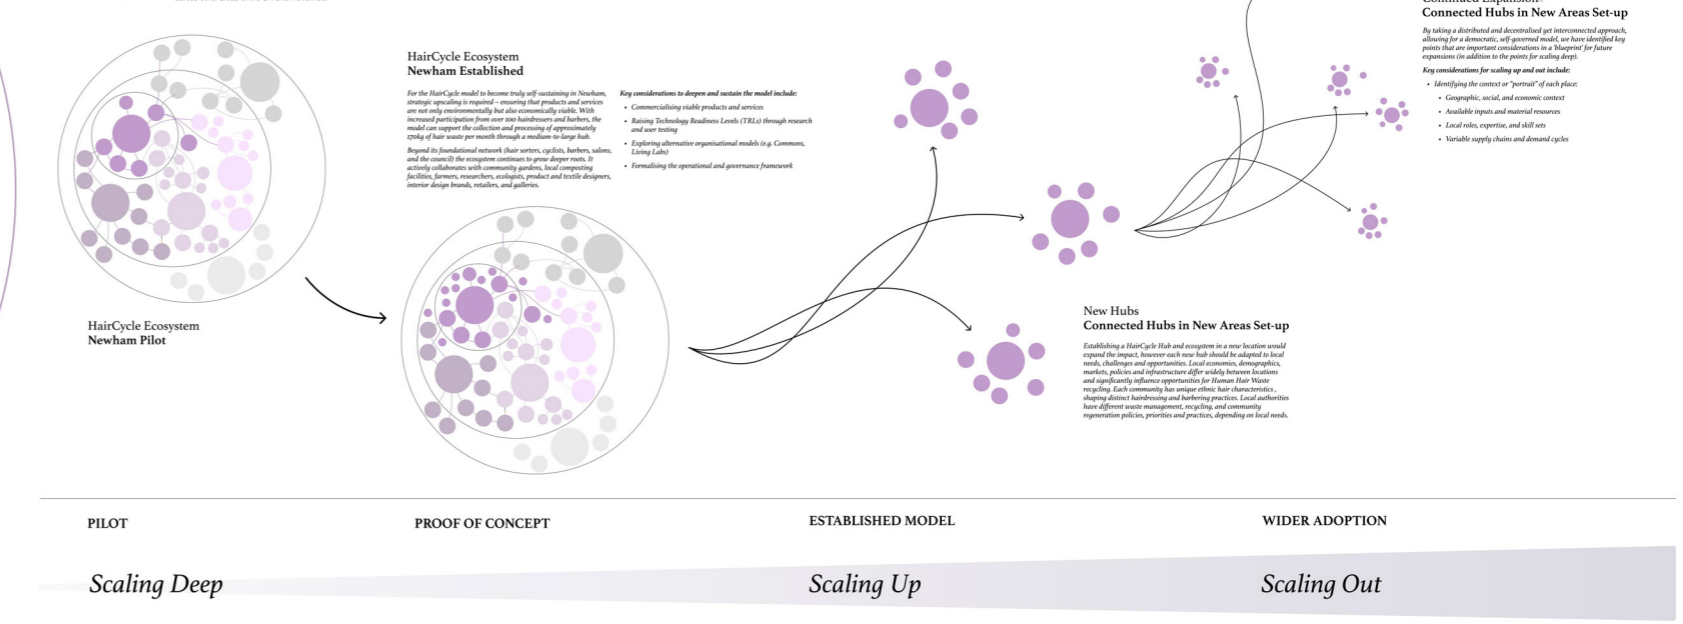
Continued Expansion
Connected Hubs in New Areas Set-up

By taking a distributed and decentralised yet interconnected approach, allowing for a democratic, self-governed model, we have identified key points that are important considerations in a 'blueprint' for future expansions (in addition to the points for scaling deep).

Key considerations for scaling up and out include:

- Identifying the context or "portrait" of each place:
  - Geographic, social, and economic context
  - Available inputs and material resources
  - Local roles, expertise, and skill sets
  - Variable supply chains and demand cycles

HairCycle Ecosystem
Newham Established

For the HairCycle model to become truly self-sustaining in Newham, strategic upscaling is required – ensuring that products and services are not only environmentally but also economically viable. With increased participation from over 100 hairdressers and barbers, the model can support the collection and processing of approximately 170kg of hair waste per month through a medium-to-large hub.

Beyond its foundational network (hair sorters, cyclists, barbers, salons, and the council) the ecosystem continues to grow deeper roots. It actively collaborates with community gardens, local composting facilities, farmers, researchers, ecologists, product and textile designers, interior design brands, retailers, and galleries.

Key considerations to deepen and sustain the model include:

- Commercialising viable products and services
- Raising Technology Readiness Levels (TRLs) through research and user testing
- Exploring alternative organisational models (e.g. Commons, Living Labs)
- Formalising the operational and governance framework

HairCycle Ecosystem
Newham Pilot

New Hubs
Connected Hubs in New Areas Set-up

Establishing a HairCycle Hub and ecosystem in a new location would expand the impact, however each new hub should be adapted to local needs, challenges and opportunities. Local economies, demographics, markets, policies and infrastructure differ widely between locations and significantly influence opportunities for Human Hair Waste recycling. Each community has unique ethnic hair characteristics , shaping distinct hairdressing and barbering practices. Local authorities have different waste management, recycling, and community regeneration policies, priorities and practices, depending on local needs.

PILOT

PROOF OF CONCEPT

ESTABLISHED MODEL

WIDER ADOPTION

Scaling Deep

Scaling Up

Scaling Out